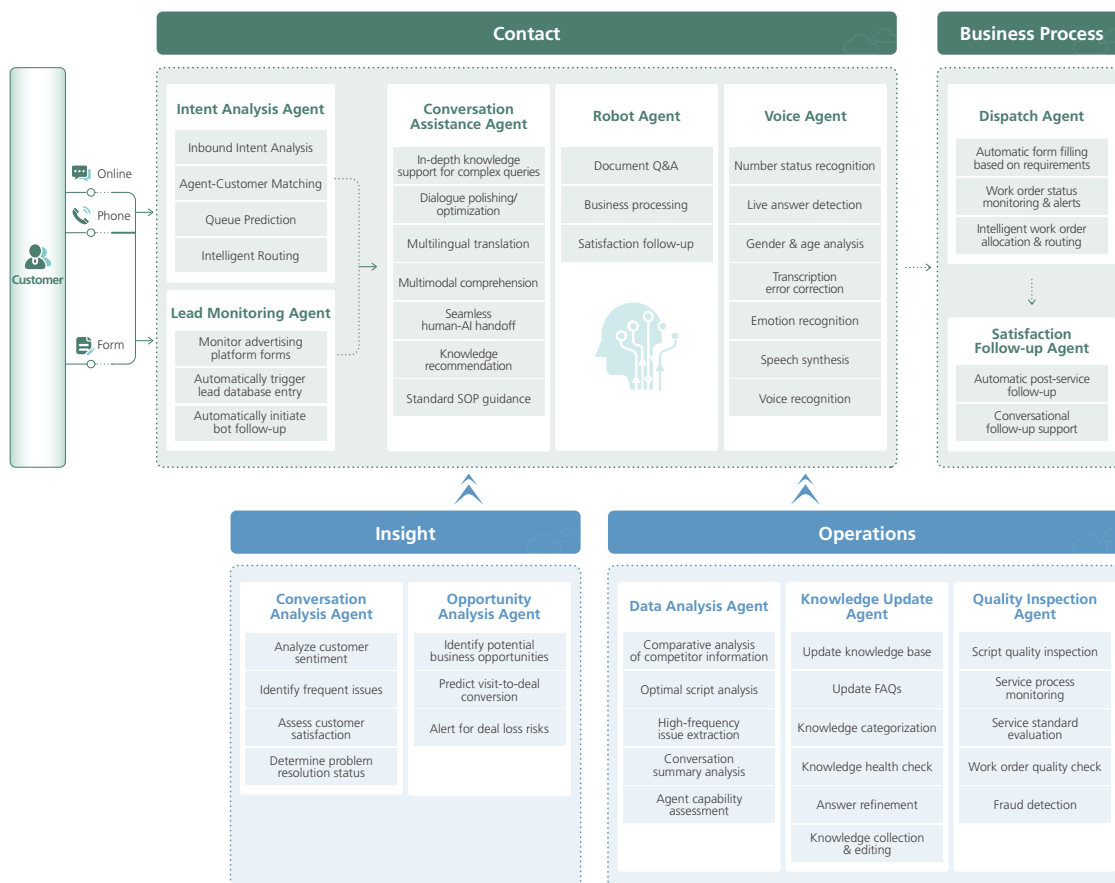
Contact

Business Process

Customer

Online

Phone

Form

Intent Analysis Agent

Inbound Intent Analysis

Agent-Customer Matching

Queue Prediction

Intelligent Routing

Lead Monitoring Agent

Monitor advertising platform forms

Automatically trigger lead database entry

Automatically initiate bot follow-up

Conversation Assistance Agent

In-depth knowledge support for complex queries

Dialogue polishing/ optimization

Multilingual translation

Multimodal comprehension

Seamless human-AI handoff

Knowledge recommendation

Standard SOP guidance

Robot Agent

Document Q&A

Business processing

Satisfaction follow-up

Voice Agent

Number status recognition

Live answer detection

Gender & age analysis

Transcription error correction

Emotion recognition

Speech synthesis

Voice recognition

Dispatch Agent

Automatic form filling based on requirements

Work order status monitoring & alerts

Intelligent work order allocation & routing

Satisfaction Follow-up Agent

Automatic post-service follow-up

Conversational follow-up support

Insight

Conversation Analysis Agent

Analyze customer sentiment

Identify frequent issues

Assess customer satisfaction

Determine problem resolution status

Opportunity Analysis Agent

Identify potential business opportunities

Predict visit-to-deal conversion

Alert for deal loss risks

Operations

Data Analysis Agent

Comparative analysis of competitor information

Optimal script analysis

High-frequency issue extraction

Conversation summary analysis

Agent capability assessment

Knowledge Update Agent

Update knowledge base

Update FAQs

Knowledge categorization

Knowledge health check

Answer refinement

Knowledge collection & editing

Quality Inspection Agent

Script quality inspection

Service process monitoring

Service standard evaluation

Work order quality check

Fraud detection